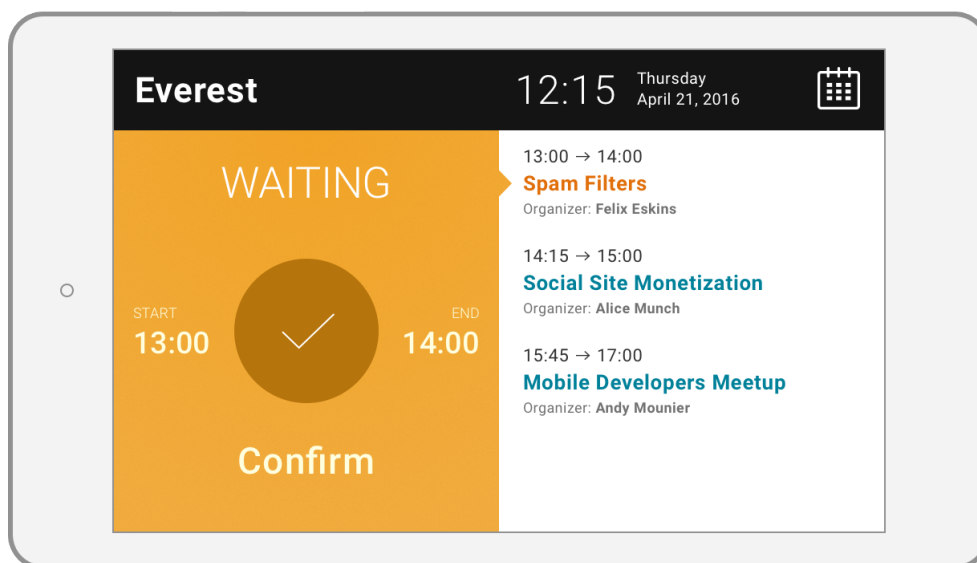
Everest

12:15 Thursday
April 21, 2016

WAITING

START
13:00

END
14:00

Confirm

13:00 → 14:00
Spam Filters
Organizer: Felix Eskins

14:15 → 15:00
Social Site Monetization
Organizer: Alice Munch

15:45 → 17:00
Mobile Developers Meetup
Organizer: Andy Mounier